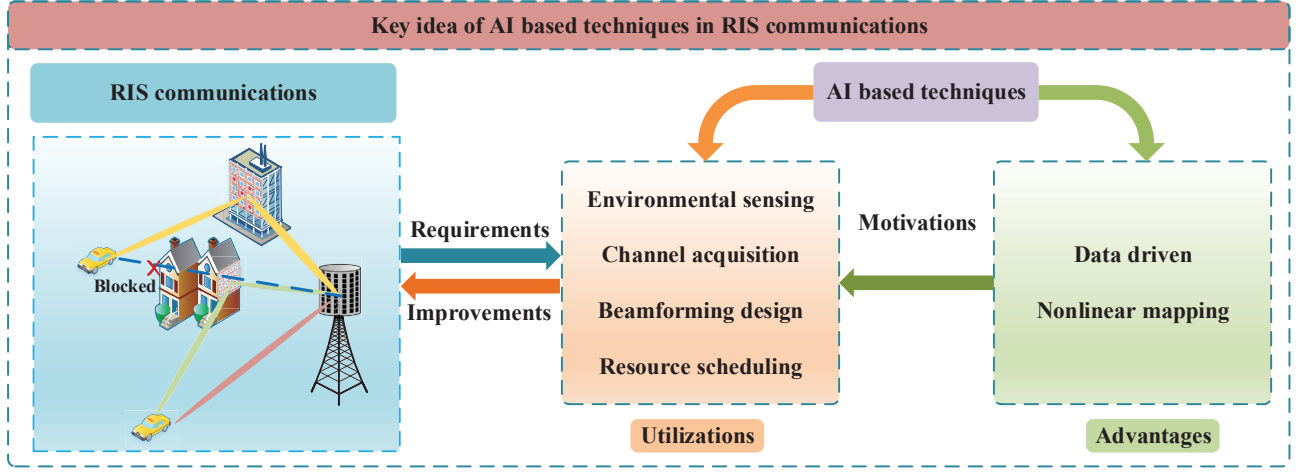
Key idea of AI based techniques in RIS communications

RIS communications

Blocked

Requirements

Improvements

AI based techniques

Environmental sensing

Channel acquisition

Beamforming design

Resource scheduling

Utilizations

Motivations

Data driven

Nonlinear mapping

Advantages